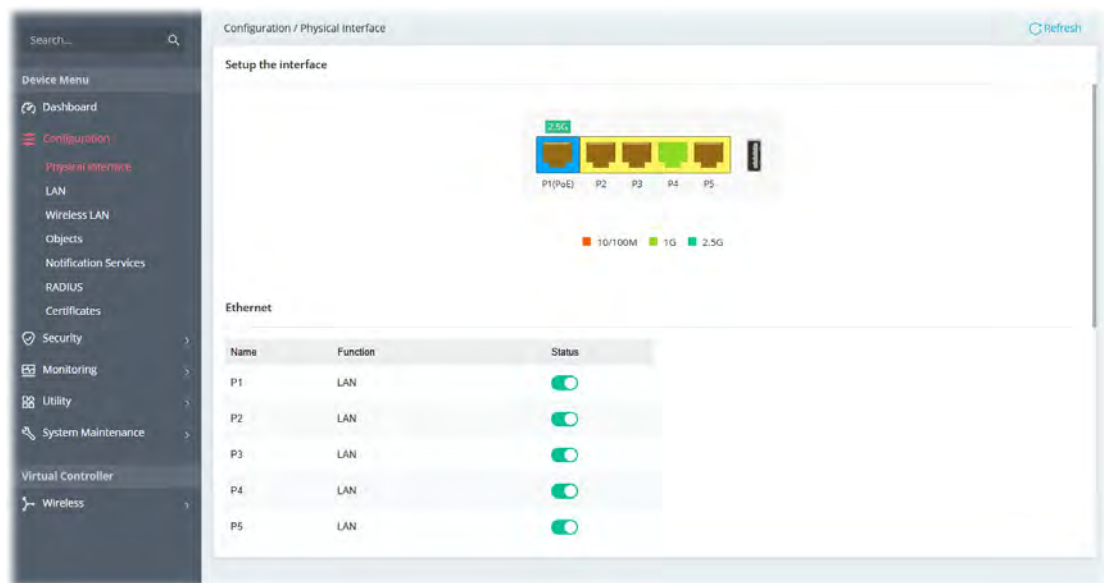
Search...

Device Menu

Dashboard

Configuration

Physical Interface

LAN

Wireless LAN

Objects

Notification Services

RADIUS

Certificates

Security

Monitoring

Utility

System Maintenance

Virtual Controller

Wireless

Configuration / Physical Interface

Refresh

Setup the interface

2.5G

P1(PoE) P2 P3 P4 P5

10/100M 1G 2.5G

Ethernet

| Name | Function | Status |
|---|---|---|
| P1 | LAN | |
| P2 | LAN | |
| P3 | LAN | |
| P4 | LAN | |
| P5 | LAN | |